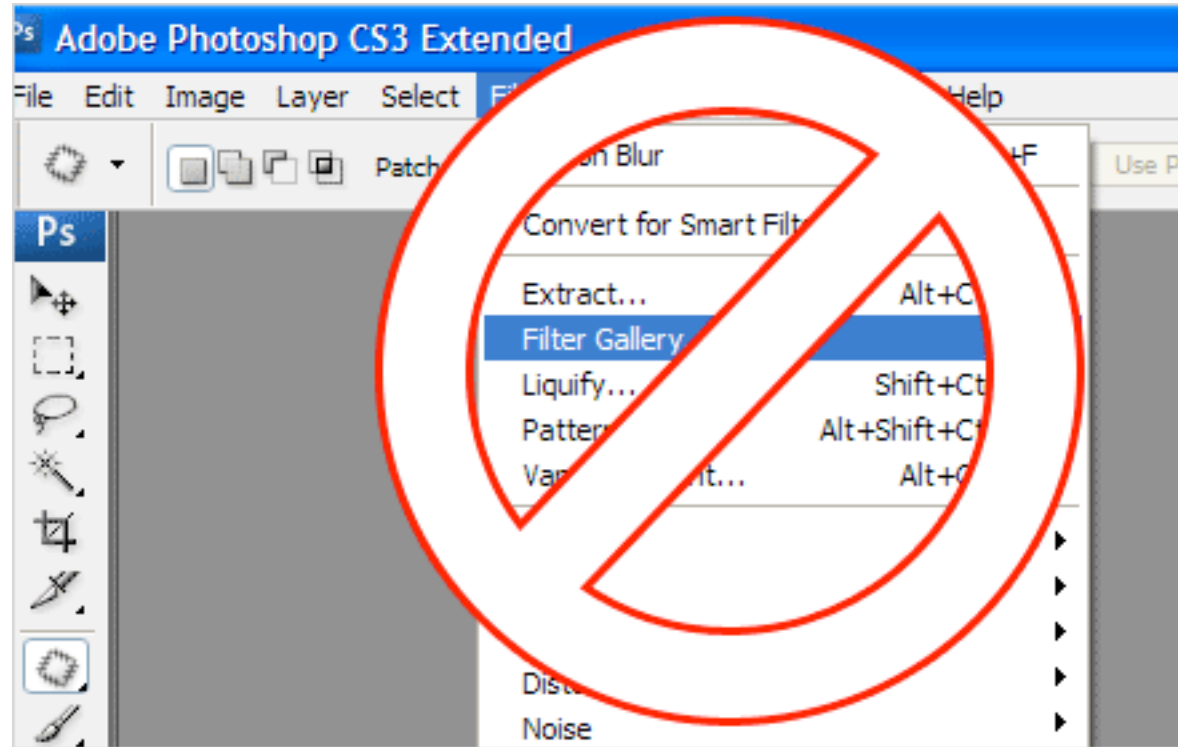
Ps Adobe Photoshop CS3 Extended

File Edit Image Layer Select Fi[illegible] Help

Patch

Use P

Ps

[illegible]n Blur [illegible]+F

Convert for Smart Filt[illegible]

Extract... Alt+C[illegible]

Filter Gallery

Liquify... Shift+Ct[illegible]

Patter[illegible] Alt+Shift+Ct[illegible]

Va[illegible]nt... Alt+C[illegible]

Dist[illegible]

Noise